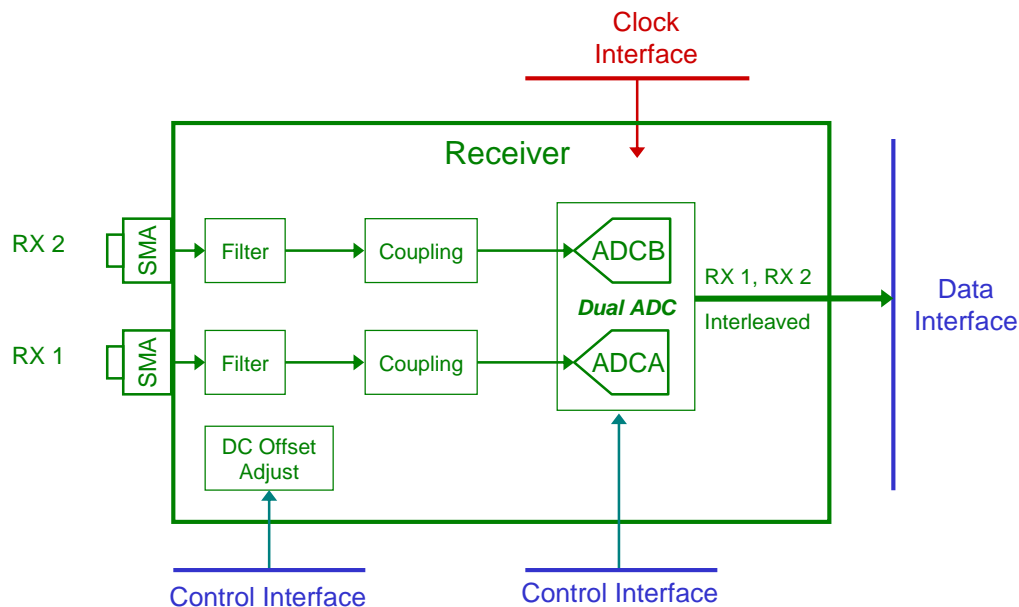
Clock Interface

Receiver

RX 2

SMA

Filter

Coupling

ADCB

RX 1, RX 2

Dual ADC

Interleaved

Data Interface

RX 1

SMA

Filter

Coupling

ADCA

DC Offset Adjust

Control Interface

Control Interface